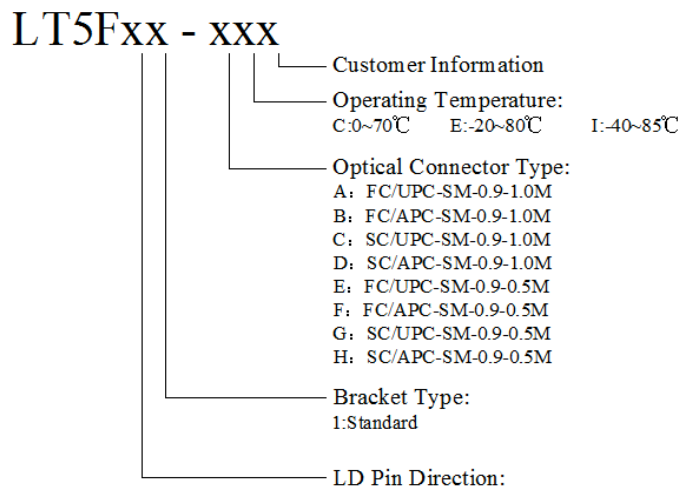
LT5Fxx - xxx

Customer Information

Operating Temperature:
C:0~70℃ E:-20~80℃ I:-40~85℃

Optical Connector Type:
A：FC/UPC-SM-0.9-1.0M
B：FC/APC-SM-0.9-1.0M
C：SC/UPC-SM-0.9-1.0M
D：SC/APC-SM-0.9-1.0M
E：FC/UPC-SM-0.9-0.5M
F：FC/APC-SM-0.9-0.5M
G：SC/UPC-SM-0.9-0.5M
H：SC/APC-SM-0.9-0.5M

Bracket Type:
1:Standard

LD Pin Direction: